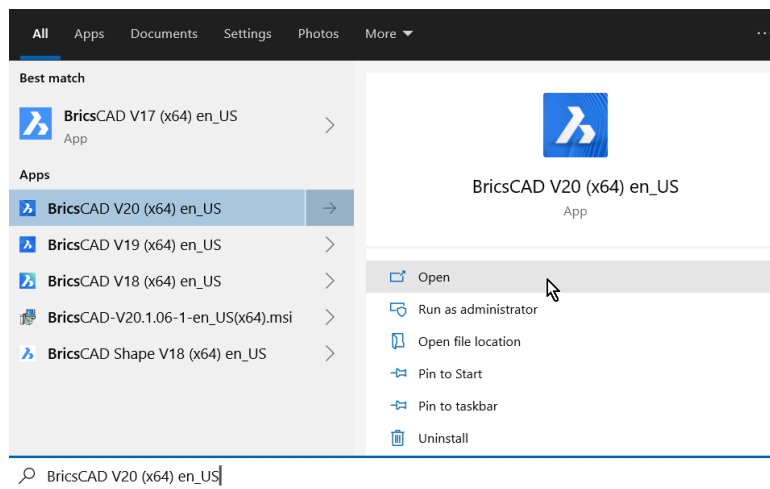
All Apps Documents Settings Photos More

Best match

BricsCAD V17 (x64) en_US
App

Apps

BricsCAD V20 (x64) en_US

BricsCAD V19 (x64) en_US

BricsCAD V18 (x64) en_US

BricsCAD-V20.1.06-1-en_US(x64).msi

BricsCAD Shape V18 (x64) en_US

BricsCAD V20 (x64) en_US
App

Open

Run as administrator

Open file location

Pin to Start

Pin to taskbar

Uninstall

BricsCAD V20 (x64) en_US